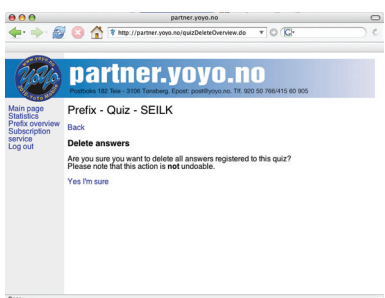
partner.yoyo.no

http://partner.yoyo.no/quizDeleteOverview.do

G

partner.yoyo.no

Postboks 182 Teie - 3106 Tønsberg, Epost: post@yoyo.no. Tlf. 920 50 766/415 60 905

Main page
Statistics
Prefix overview
Subscription service
Log out

Prefix - Quiz - SEILK

Back

Delete answers

Are you sure you want to delete all answers registered to this quiz? Please note that this action is **not** undoable.

Yes I'm sure